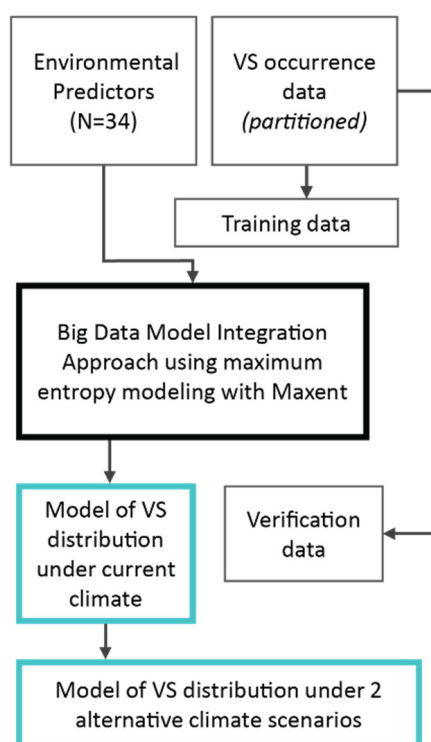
Environmental Predictors (N=34)

VS occurrence data *(partitioned)*

Training data

Big Data Model Integration Approach using maximum entropy modeling with Maxent

Model of VS distribution under current climate

Verification data

Model of VS distribution under 2 alternative climate scenarios